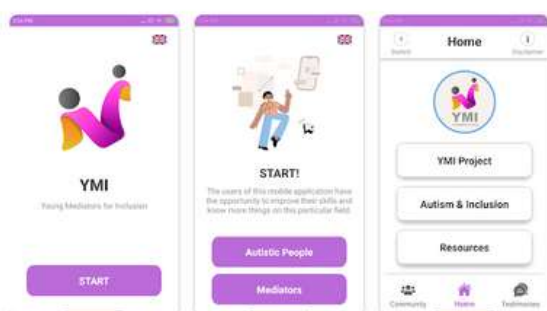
YMI

Young Mediators for Inclusion

START

START!

The users of this mobile application have the opportunity to improve their skills and know more things on this particular field.

Autistic People

Mediators

Home

Disclaimer

YMI

YMI Project

Autism & Inclusion

Resources

Community

Home

Testimonies